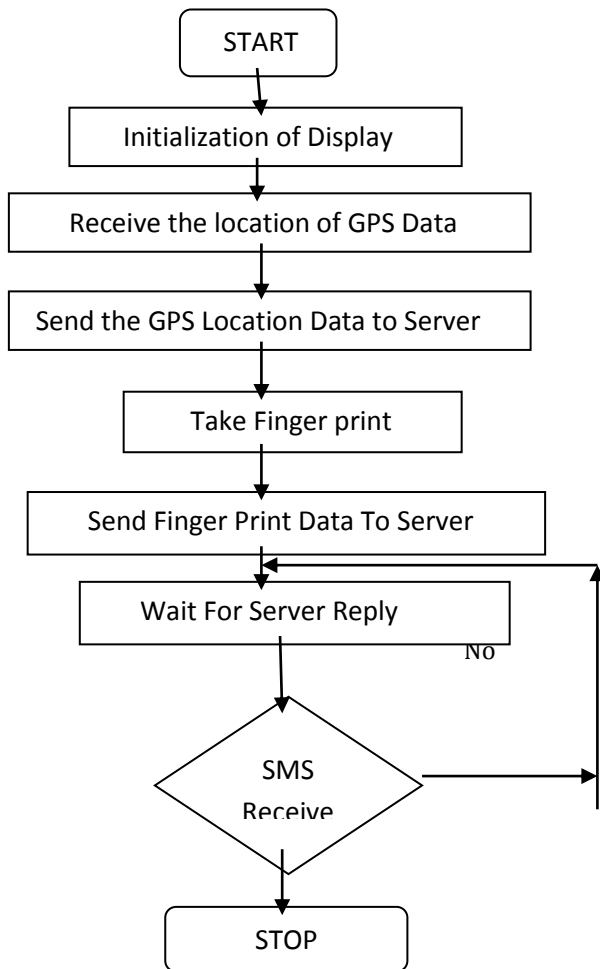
START

Initialization of Display

Receive the location of GPS Data

Send the GPS Location Data to Server

Take Finger print

Send Finger Print Data To Server

Wait For Server Reply

No

SMS Receive

STOP